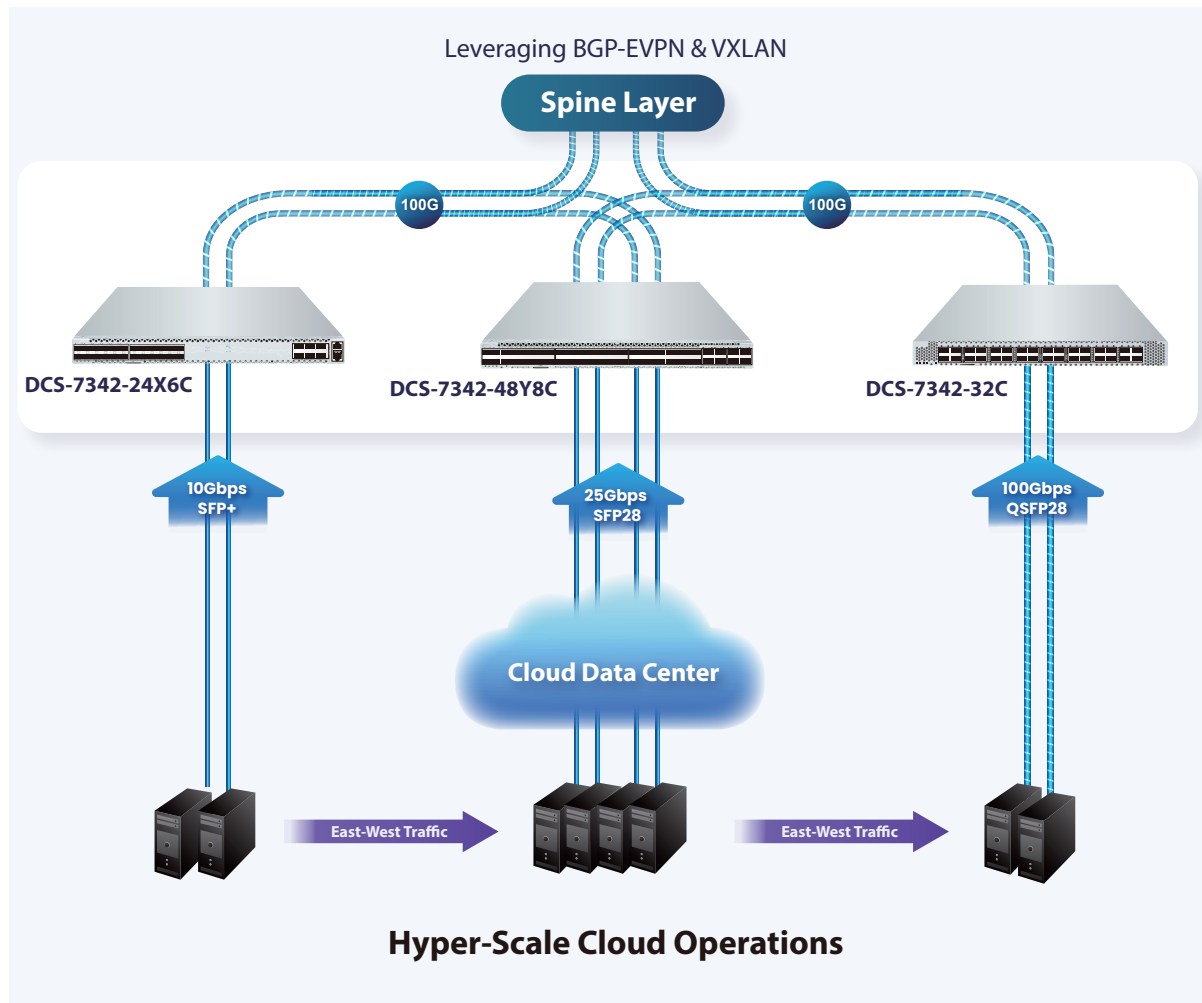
Leveraging BGP-EVPN & VXLAN

Spine Layer

100G

100G

DCS-7342-24X6C

DCS-7342-48Y8C

DCS-7342-32C

10Gbps
SFP+

25Gbps
SFP28

100Gbps
QSFP28

Cloud Data Center

East-West Traffic

East-West Traffic

Hyper-Scale Cloud Operations